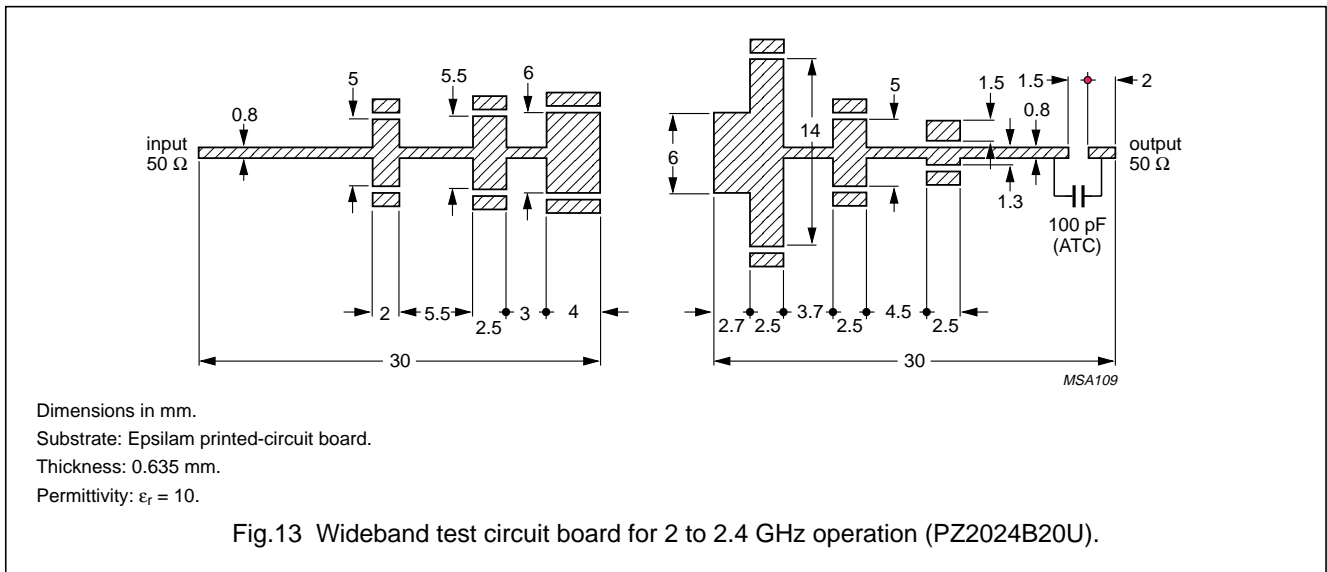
5
5.5
6
0.8
input
50 Ω
2
5.5
2.5
3
4
30

14
5
1.5
1.5
2
0.8
6
output
50 Ω
1.3
100 pF
(ATC)
2.7
2.5
3.7
2.5
4.5
2.5
30
MSA109

Dimensions in mm.

Substrate: Epsilam printed-circuit board.

Thickness: 0.635 mm.

Permittivity: $\varepsilon_r$ = 10.

Fig.13 Wideband test circuit board for 2 to 2.4 GHz operation (PZ2024B20U).